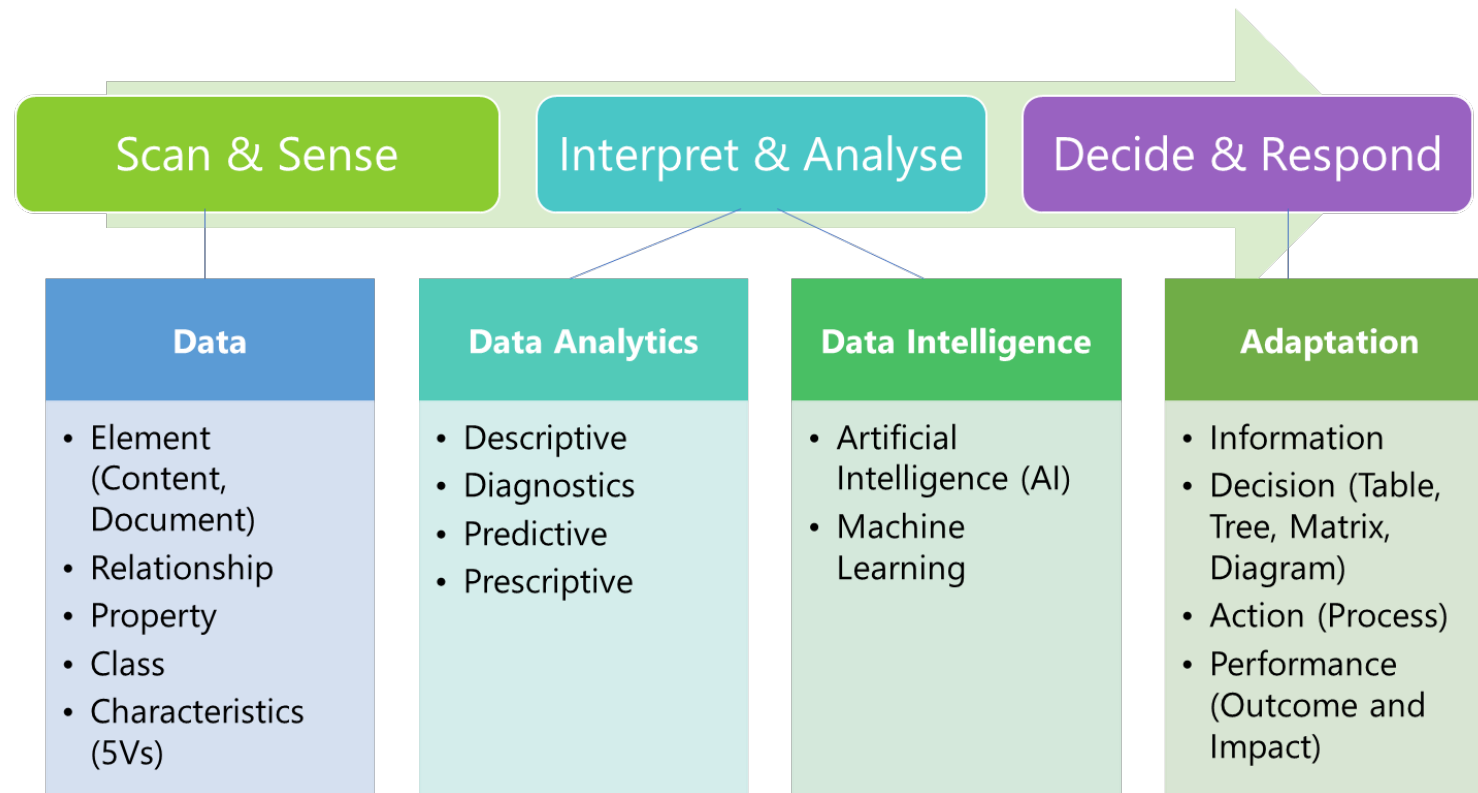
Scan & Sense

Interpret & Analyse

Decide & Respond

Data

- Element (Content, Document)
- Relationship
- Property
- Class
- Characteristics (5Vs)

Data Analytics

- Descriptive
- Diagnostics
- Predictive
- Prescriptive

Data Intelligence

- Artificial Intelligence (AI)
- Machine Learning

Adaptation

- Information
- Decision (Table, Tree, Matrix, Diagram)
- Action (Process)
- Performance (Outcome and Impact)